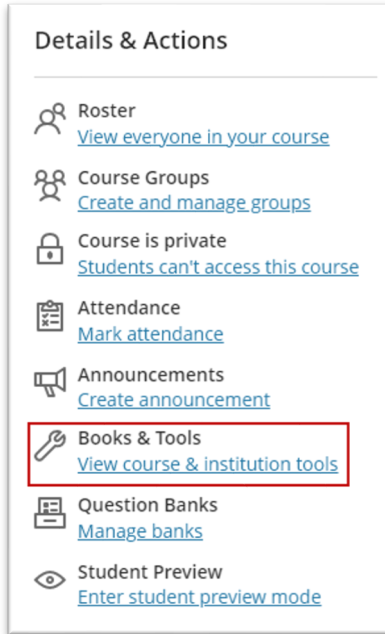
Details & Actions

Roster
View everyone in your course

Course Groups
Create and manage groups

Course is private
Students can't access this course

Attendance
Mark attendance

Announcements
Create announcement

Books & Tools
View course & institution tools

Question Banks
Manage banks

Student Preview
Enter student preview mode